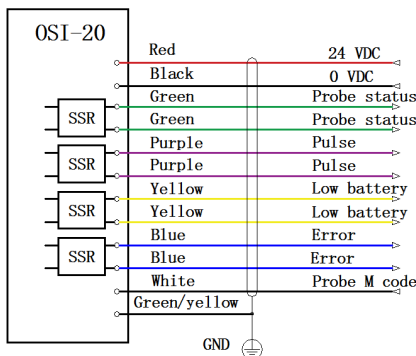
OSI-20

SSR
SSR
SSR
SSR

Red
Black
Green
Green
Purple
Purple
Yellow
Yellow
Blue
Blue
White
Green/yellow

24 VDC
0 VDC
Probe status
Probe status
Pulse
Pulse
Low battery
Low battery
Error
Error
Probe M code

GND